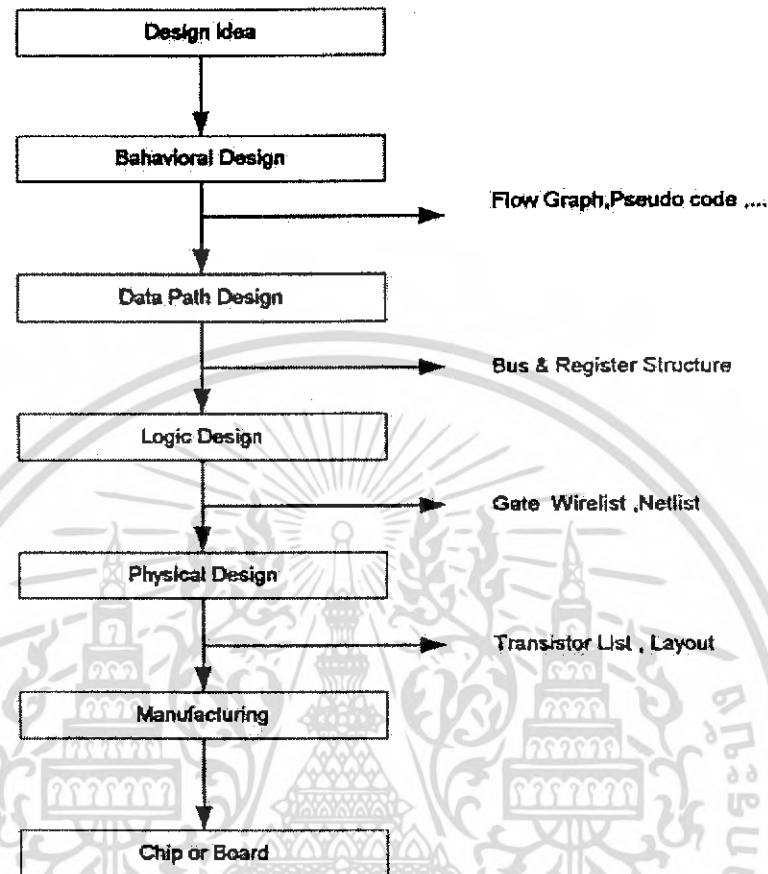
Design Idea

Bahavioral Design

Flow Graph,Pseudo code ,...

Data Path Design

Bus & Register Structure

Logic Design

Gate Wirelist ,Netlist

Physical Design

Transistor List , Layout

Manufacturing

Chip or Board